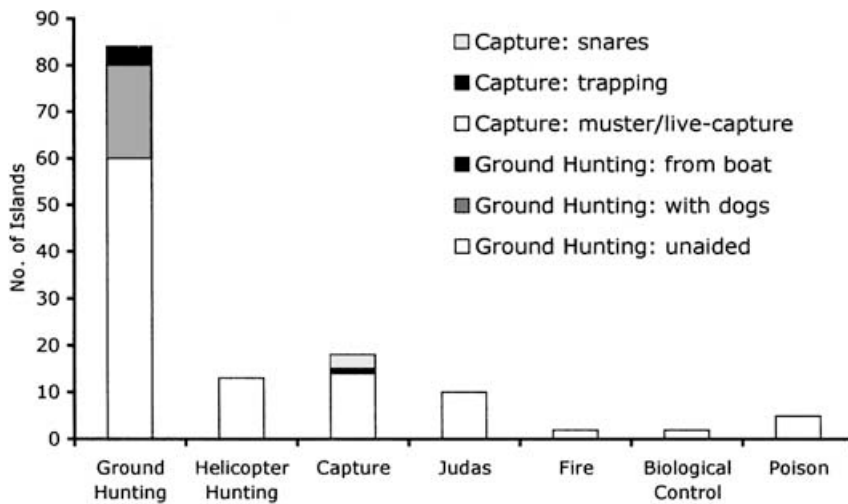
90
80
70
60
50
40
30
20
10
0

No. of Islands

Capture: snares
Capture: trapping
Capture: muster/live-capture
Ground Hunting: from boat
Ground Hunting: with dogs
Ground Hunting: unaided

Ground Hunting
Helicopter Hunting
Capture
Judas
Fire
Biological Control
Poison